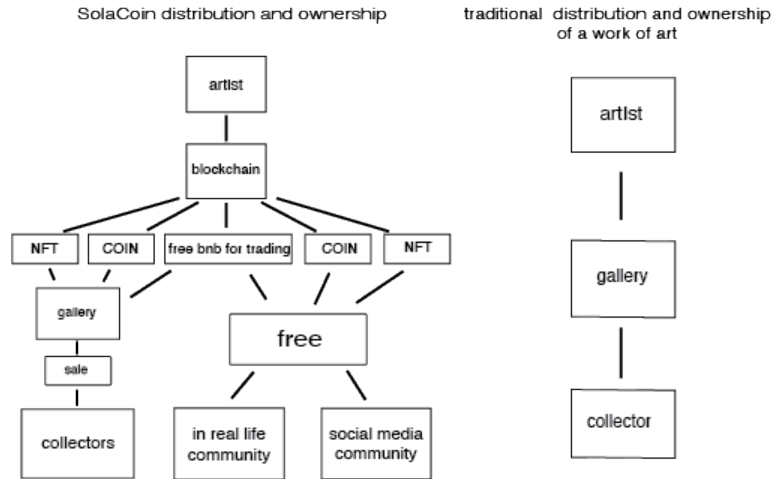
SolaCoin distribution and ownership

artist

blockchain

NFT

COIN

free bnb for trading

COIN

NFT

gallery

free

sale

collectors

in real life community

social media community

traditional distribution and ownership of a work of art

artist

gallery

collector